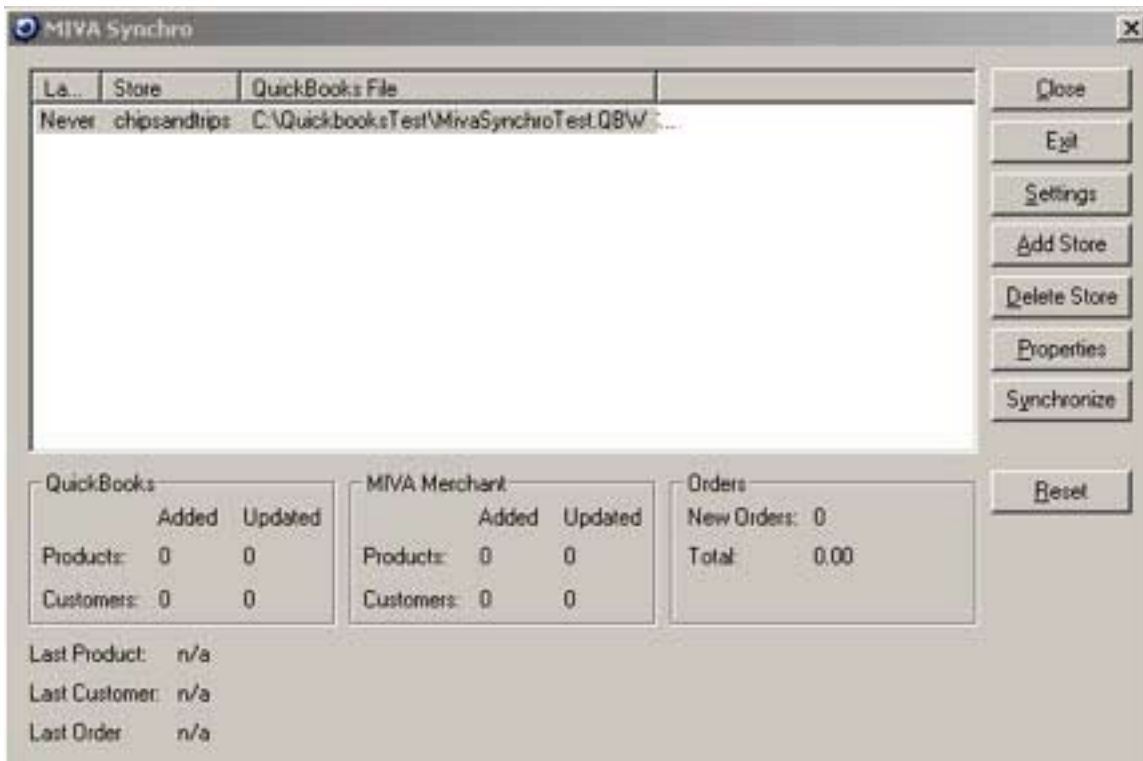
MIVA Synchro

X

| La... | Store | QuickBooks File |
|---|---|---|
| Never | chipsandtrips | C:\QuickbooksTest\MivaSynchroTest.QBW |

Close
Exit
Settings
Add Store
Delete Store
Properties
Synchronize

QuickBooks

| | Added | Updated |
|---|---|---|
| Products: | 0 | 0 |
| Customers: | 0 | 0 |

MIVA Merchant

| | Added | Updated |
|---|---|---|
| Products: | 0 | 0 |
| Customers: | 0 | 0 |

Orders

New Orders: 0
Total: 0.00

Reset

Last Product: n/a
Last Customer: n/a
Last Order n/a